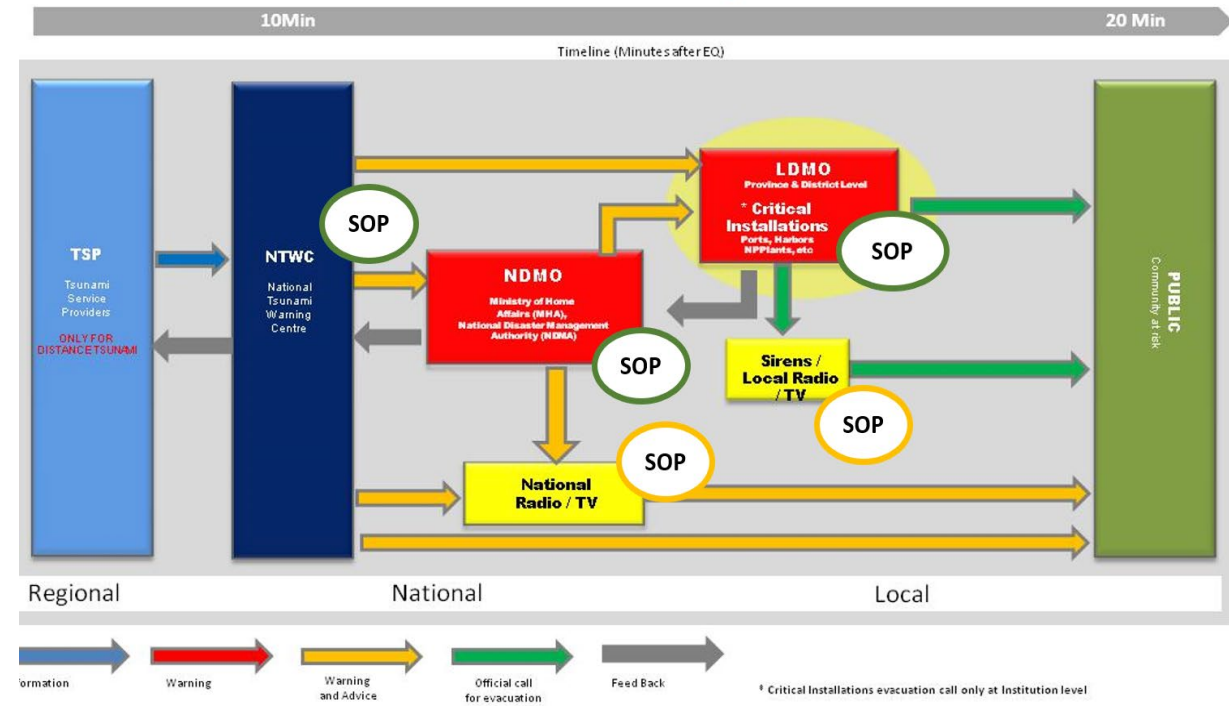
10Min

20 Min

Timeline (Minutes after EQ)

TSP

Tsunami Service Providers

ONLY FOR DISTANCE TSUNAMI

NTWC

National Tsunami Warning Centre

SOP

NDMO

Ministry of Home Affairs (MHA), National Disaster Management Authority (NDMA)

SOP

LDMO

Province & District Level

* Critical Installations

Ports, Harbors NPPlants, etc

SOP

Sirens / Local Radio / TV

SOP

National Radio / TV

SOP

PUBLIC

Community at risk

Regional

National

Local

ormation

Warning

Warning and Advice

Official call for evacuation

Feed Back

* Critical Installations evacuation call only at Institution level